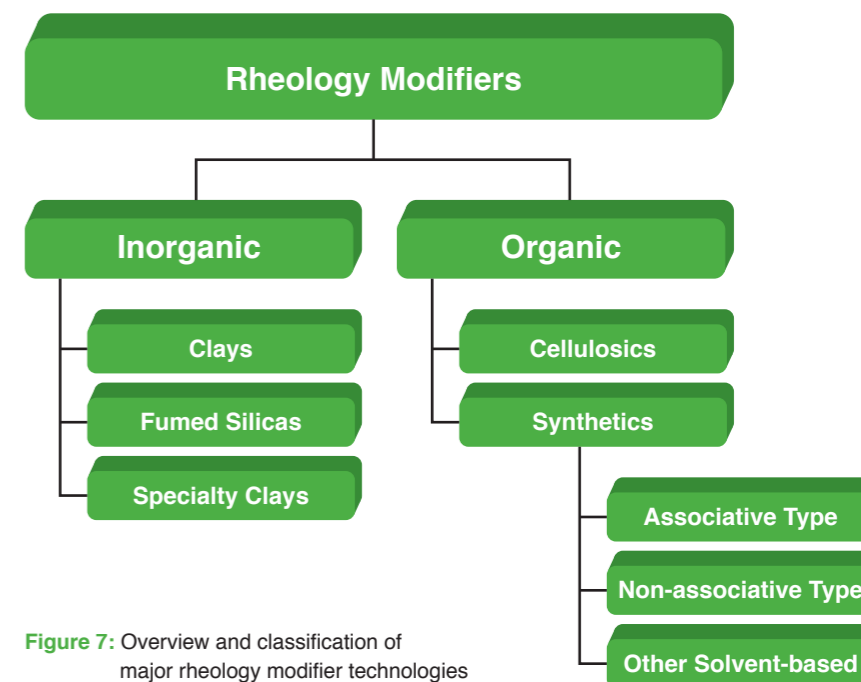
Rheology Modifiers

Inorganic

Organic

Clays

Fumed Silicas

Specialty Clays

Cellulosics

Synthetics

Associative Type

Non-associative Type

Other Solvent-based

Figure 7: Overview and classification of major rheology modifier technologies